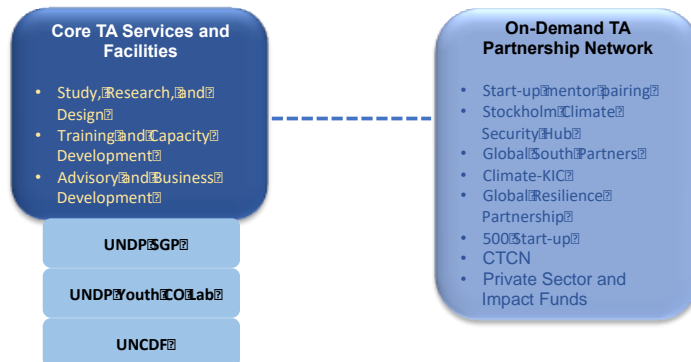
Core TA Services and Facilities

• Study,Research,and Design
• Training and Capacity Development
• Advisory and Business Development

UNDP SGP

UNDP Youth CO Lab

UNCDF

On-Demand TA Partnership Network

• Start-up mentor pairing
• Stockholm Climate Security Hub
• Global South Partners
• Climate-KIC
• Global Resilience Partnership
• 500 Start-up
• CTCN
• Private Sector and Impact Funds